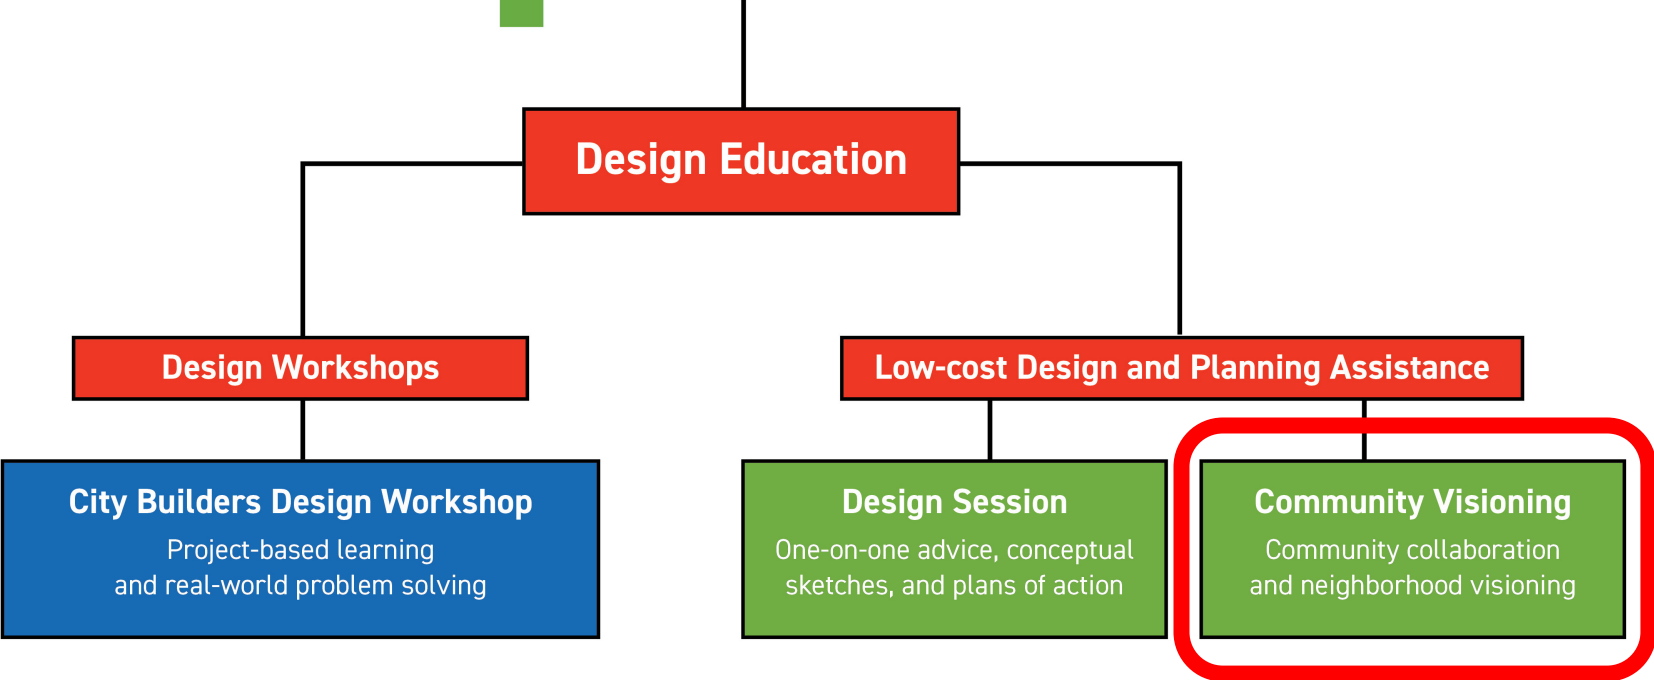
Design Education

Design Workshops

Low-cost Design and Planning Assistance

City Builders Design Workshop
Project-based learning and real-world problem solving

Design Session
One-on-one advice, conceptual sketches, and plans of action

Community Visioning
Community collaboration and neighborhood visioning